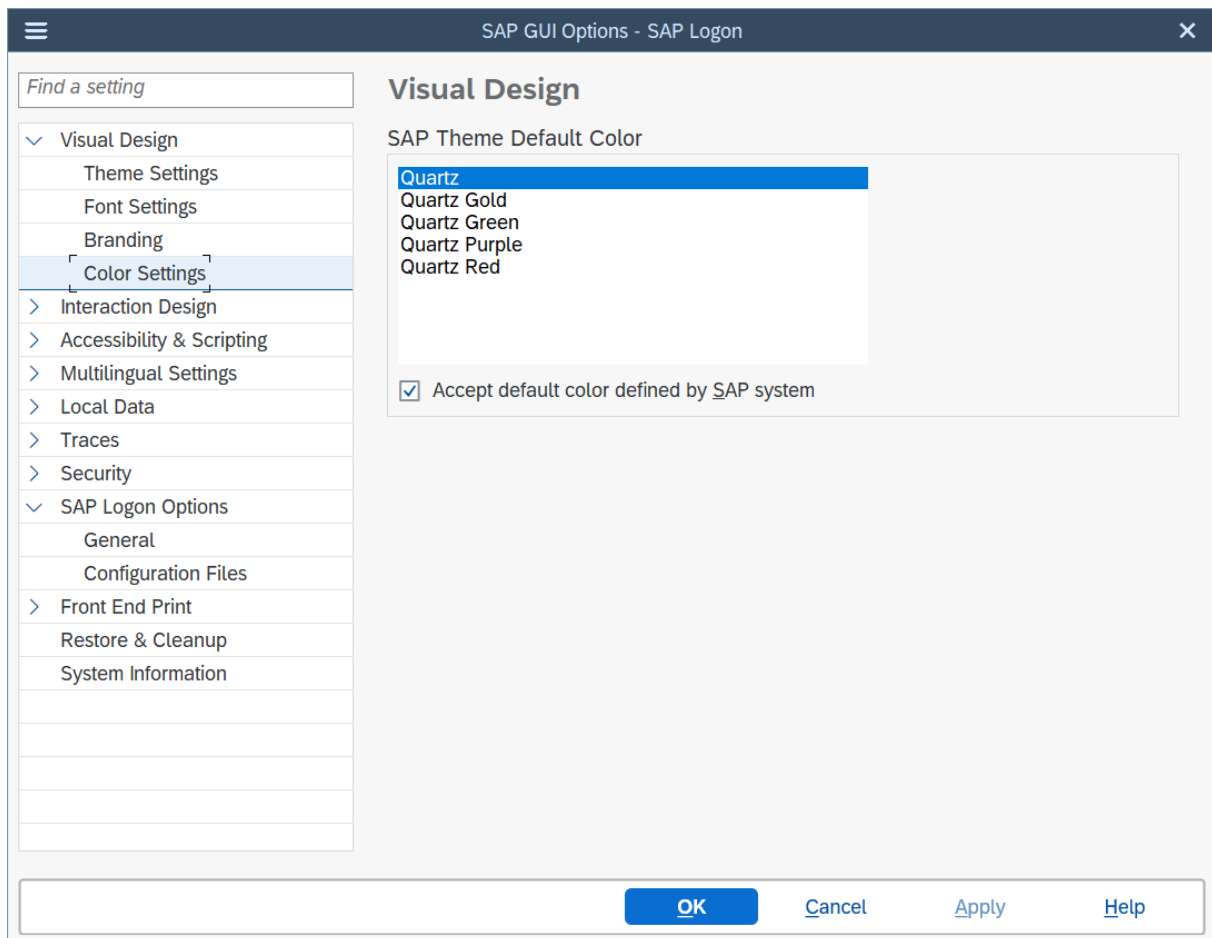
SAP GUI Options - SAP Logon

Find a setting

Visual Design
Theme Settings
Font Settings
Branding
Color Settings
Interaction Design
Accessibility & Scripting
Multilingual Settings
Local Data
Traces
Security
SAP Logon Options
General
Configuration Files
Front End Print
Restore & Cleanup
System Information

Visual Design

SAP Theme Default Color

Quartz
Quartz Gold
Quartz Green
Quartz Purple
Quartz Red

Accept default color defined by SAP system

OK
Cancel
Apply
Help